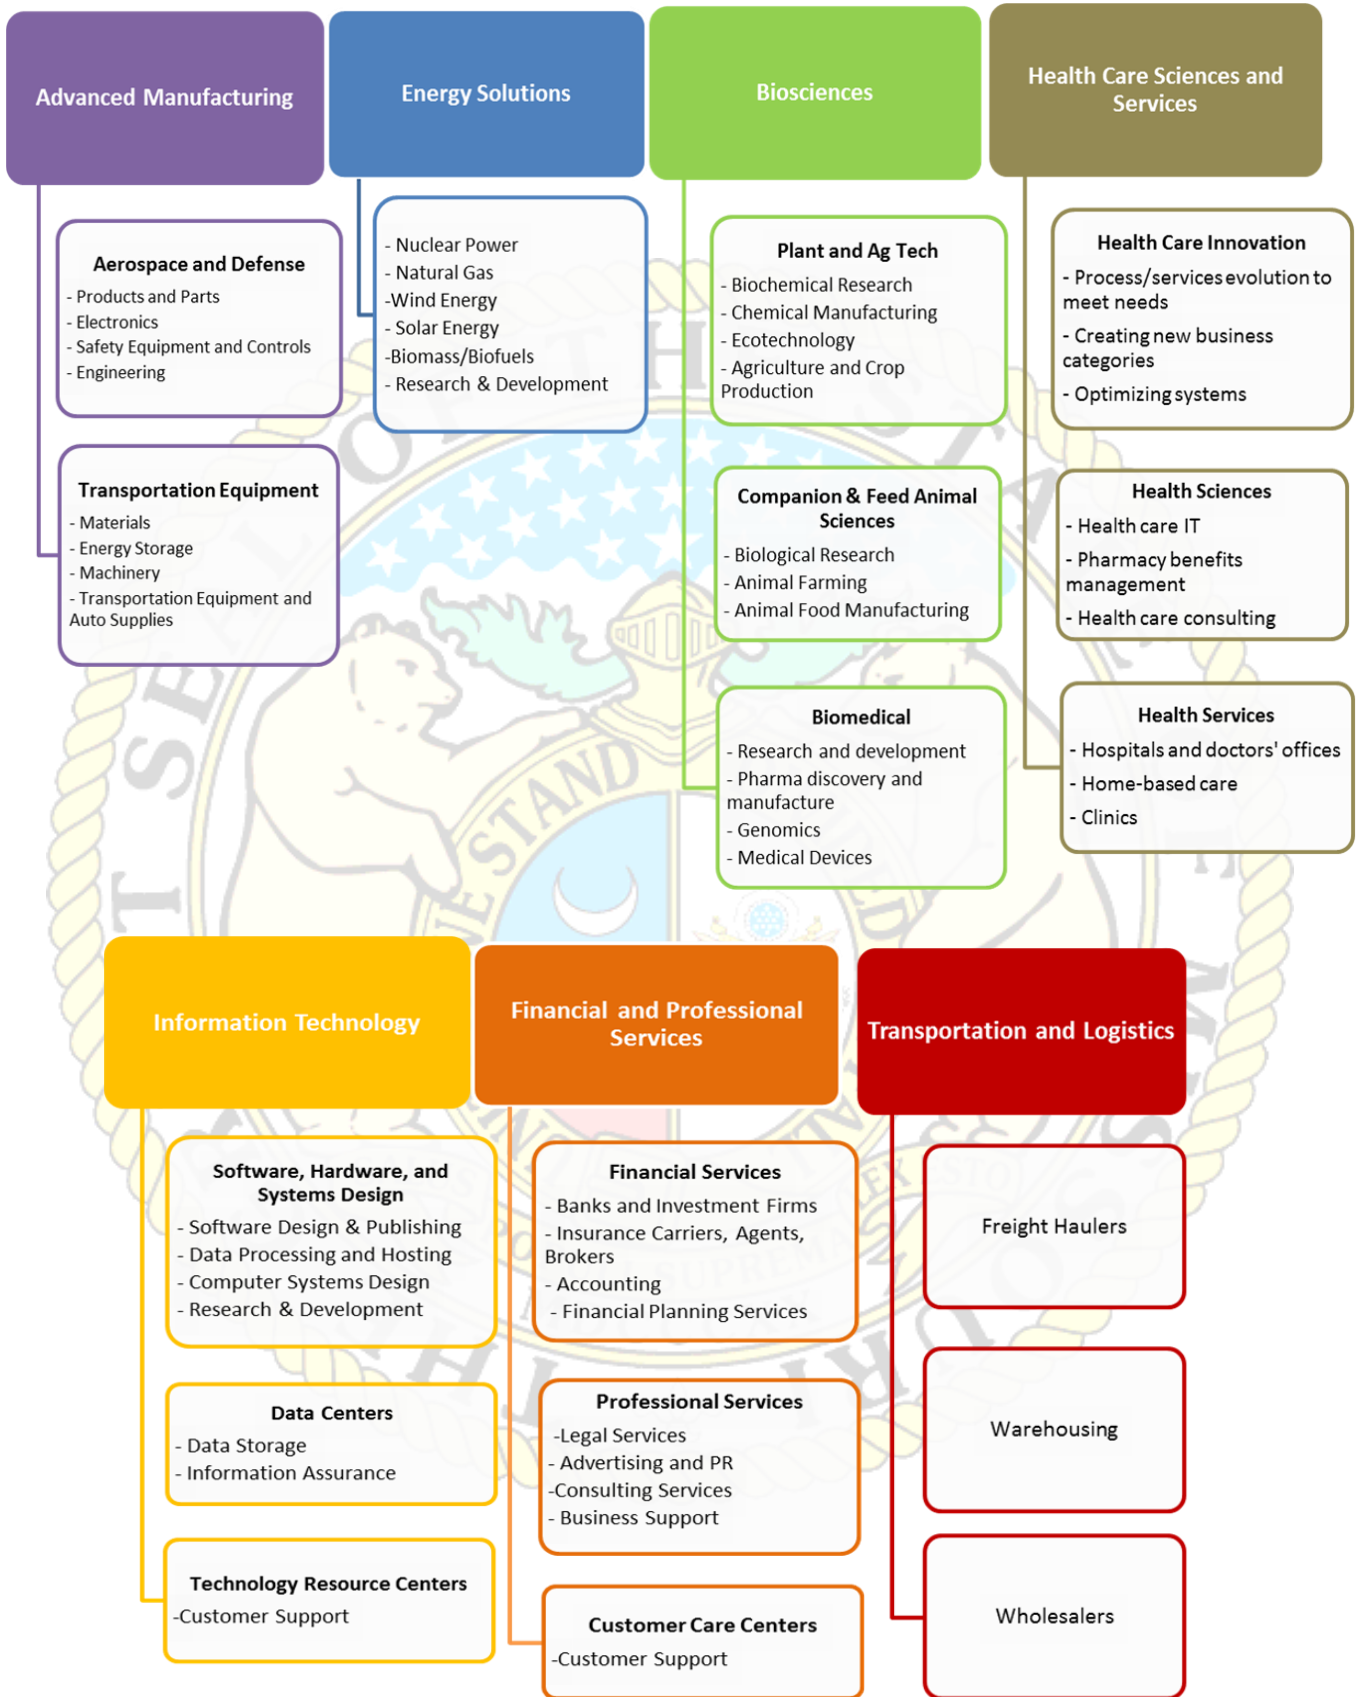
Advanced Manufacturing

Aerospace and Defense
- Products and Parts
- Electronics
- Safety Equipment and Controls
- Engineering

Transportation Equipment
- Materials
- Energy Storage
- Machinery
- Transportation Equipment and Auto Supplies

Energy Solutions

- Nuclear Power
- Natural Gas
-Wind Energy
- Solar Energy
-Biomass/Biofuels
- Research & Development

Biosciences

Plant and Ag Tech
- Biochemical Research
- Chemical Manufacturing
- Ecotechnology
- Agriculture and Crop Production

Companion & Feed Animal Sciences
- Biological Research
- Animal Farming
- Animal Food Manufacturing

Biomedical
- Research and development
- Pharma discovery and manufacture
- Genomics
- Medical Devices

Health Care Sciences and Services

Health Care Innovation
- Process/services evolution to meet needs
- Creating new business categories
- Optimizing systems

Health Sciences
- Health care IT
- Pharmacy benefits management
- Health care consulting

Health Services
- Hospitals and doctors' offices
- Home-based care
- Clinics

Information Technology

Software, Hardware, and Systems Design
- Software Design & Publishing
- Data Processing and Hosting
- Computer Systems Design
- Research & Development

Data Centers
- Data Storage
- Information Assurance

Technology Resource Centers
-Customer Support

Financial and Professional Services

Financial Services
- Banks and Investment Firms
- Insurance Carriers, Agents, Brokers
- Accounting
- Financial Planning Services

Professional Services
-Legal Services
- Advertising and PR
-Consulting Services
- Business Support

Customer Care Centers
-Customer Support

Transportation and Logistics

Freight Haulers

Warehousing

Wholesalers